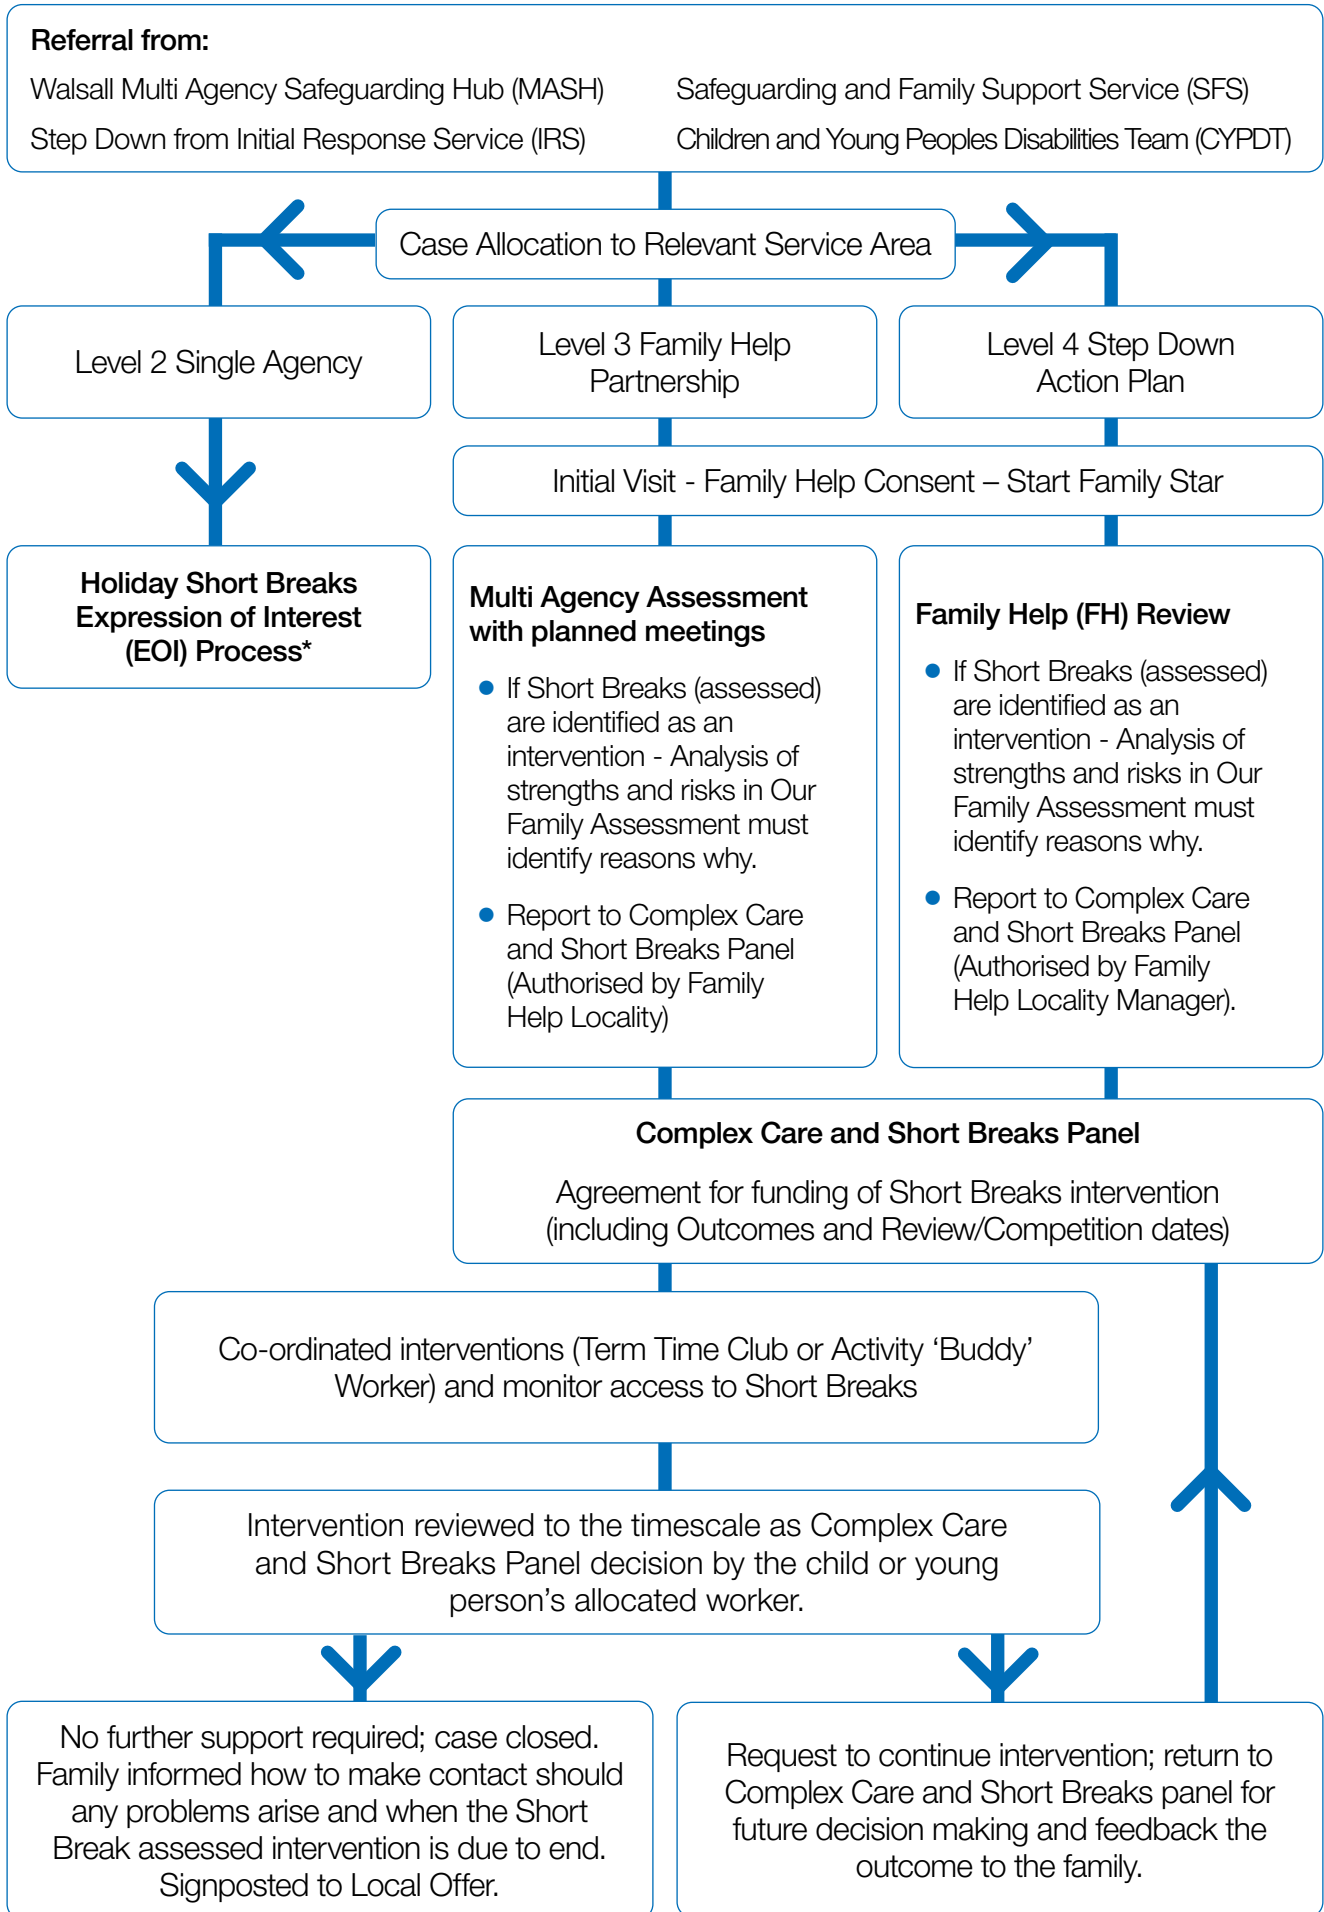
**Referral from:**

Walsall Multi Agency Safeguarding Hub (MASH)

Step Down from Initial Response Service (IRS)

Safeguarding and Family Support Service (SFS)

Children and Young Peoples Disabilities Team (CYPDT)

Case Allocation to Relevant Service Area

Level 2 Single Agency

Level 3 Family Help Partnership

Level 4 Step Down Action Plan

Initial Visit - Family Help Consent – Start Family Star

**Holiday Short Breaks Expression of Interest (EOI) Process***

**Multi Agency Assessment with planned meetings**

- If Short Breaks (assessed) are identified as an intervention - Analysis of strengths and risks in Our Family Assessment must identify reasons why.
- Report to Complex Care and Short Breaks Panel (Authorised by Family Help Locality)

**Family Help (FH) Review**

- If Short Breaks (assessed) are identified as an intervention - Analysis of strengths and risks in Our Family Assessment must identify reasons why.
- Report to Complex Care and Short Breaks Panel (Authorised by Family Help Locality Manager).

**Complex Care and Short Breaks Panel**

Agreement for funding of Short Breaks intervention (including Outcomes and Review/Competition dates)

Co-ordinated interventions (Term Time Club or Activity 'Buddy' Worker) and monitor access to Short Breaks

Intervention reviewed to the timescale as Complex Care and Short Breaks Panel decision by the child or young person's allocated worker.

No further support required; case closed. Family informed how to make contact should any problems arise and when the Short Break assessed intervention is due to end. Signposted to Local Offer.

Request to continue intervention; return to Complex Care and Short Breaks panel for future decision making and feedback the outcome to the family.